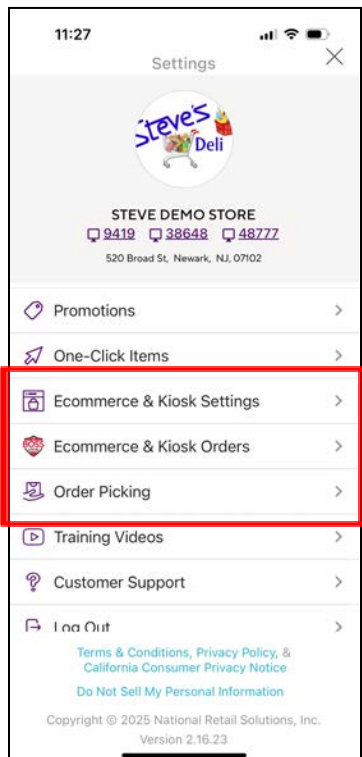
11:27

Settings

Steve's Deli

STEVE DEMO STORE

9419 38648 48777

520 Broad St, Newark, NJ, 07102

Promotions

One-Click Items

Ecommerce & Kiosk Settings

Ecommerce & Kiosk Orders

Order Picking

Training Videos

Customer Support

Log Out

Terms & Conditions, Privacy Policy, & California Consumer Privacy Notice

Do Not Sell My Personal Information

Copyright © 2025 National Retail Solutions, Inc.
Version 2.16.23